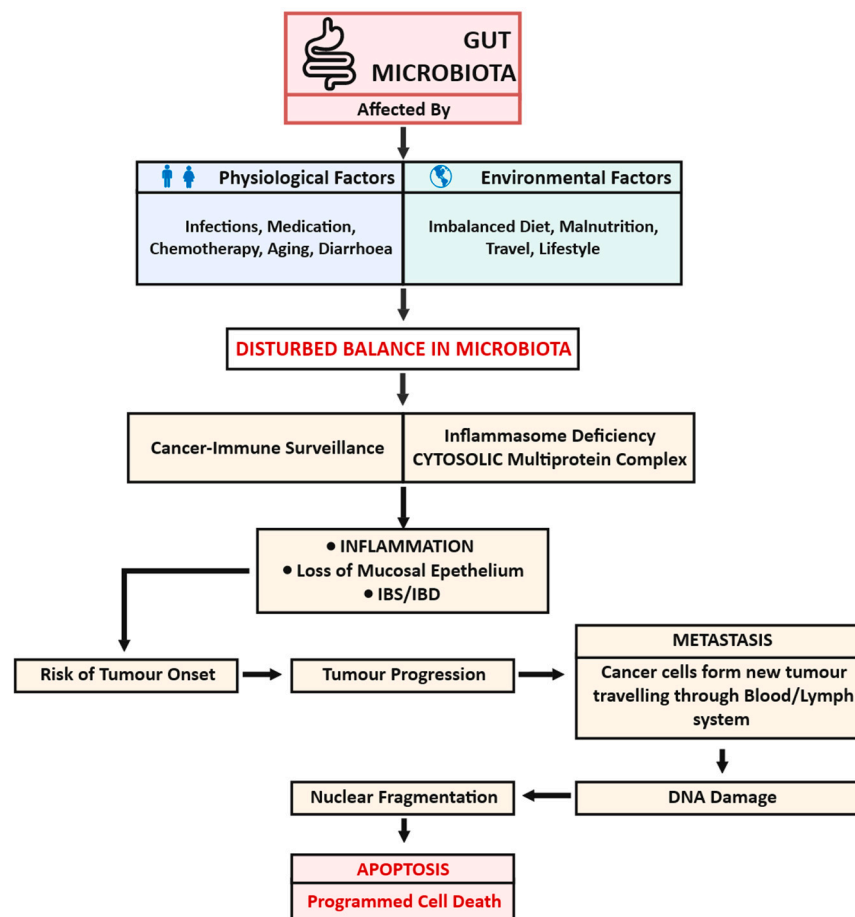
GUT MICROBIOTA

Affected By

Physiological Factors

Infections, Medication, Chemotherapy, Aging, Diarrhoea

Environmental Factors

Imbalanced Diet, Malnutrition, Travel, Lifestyle

DISTURBED BALANCE IN MICROBIOTA

Cancer-Immune Surveillance

Inflammasome Deficiency CYTOSOLIC Multiprotein Complex

• INFLAMMATION
• Loss of Mucosal Epethelium
• IBS/IBD

Risk of Tumour Onset

Tumour Progression

METASTASIS

Cancer cells form new tumour travelling through Blood/Lymph system

DNA Damage

Nuclear Fragmentation

APOPTOSIS

Programmed Cell Death